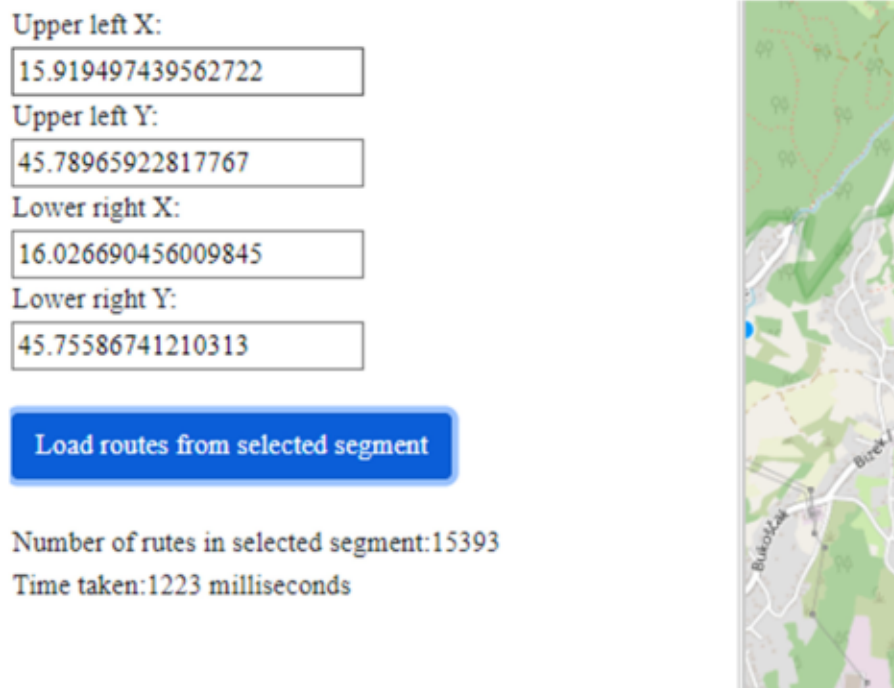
Upper left X:
15.919497439562722
Upper left Y:
45.78965922817767
Lower right X:
16.026690456009845
Lower right Y:
45.75586741210313

Load routes from selected segment

Number of rutes in selected segment:15393
Time taken:1223 milliseconds

Bukovčak

Borek